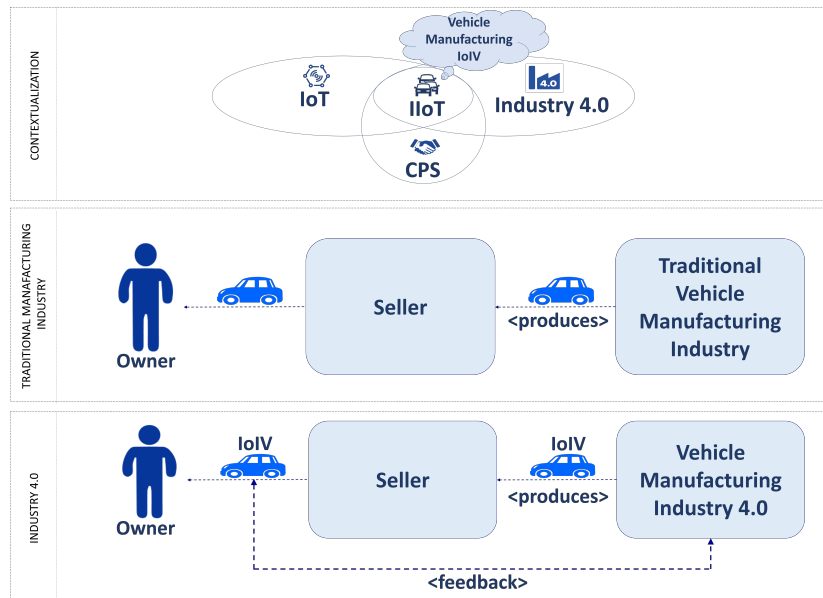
CONTEXTUALIZATION

Vehicle Manufacturing IoIV

IoT

IIoT

4.0

Industry 4.0

CPS

TRADITIONAL MANAFACTURING INDUSTRY

Owner

Seller

<produces>

Traditional Vehicle Manufacturing Industry

INDUSTRY 4.0

IoIV

Owner

Seller

IoIV

<produces>

Vehicle Manufacturing Industry 4.0

<feedback>